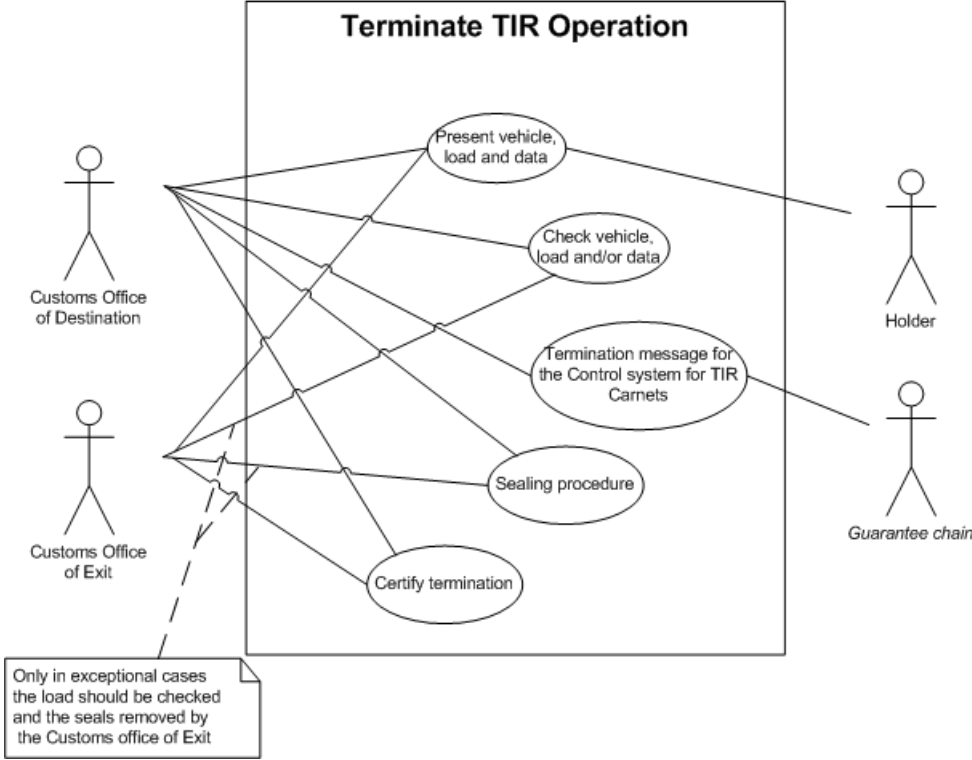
Terminate TIR Operation

Present vehicle, load and data

Check vehicle, load and/or data

Termination message for the Control system for TIR Carnets

Sealing procedure

Certify termination

Customs Office of Destination

Customs Office of Exit

Holder

Guarantee chain

Only in exceptional cases the load should be checked and the seals removed by the Customs office of Exit